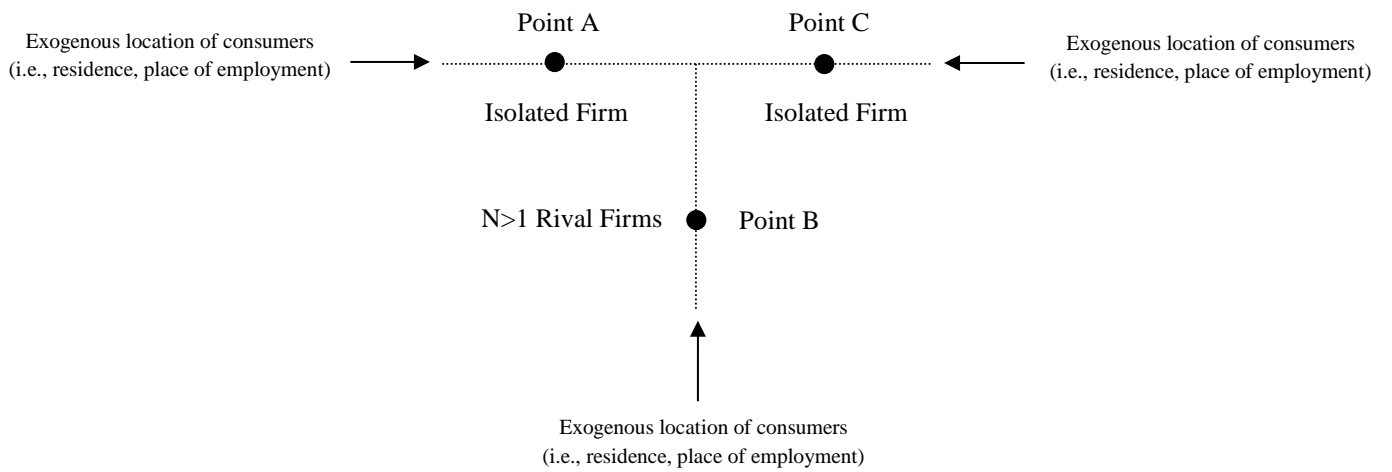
Point A

Point C

Exogenous location of consumers (i.e., residence, place of employment)

Exogenous location of consumers (i.e., residence, place of employment)

Isolated Firm

Isolated Firm

N>1 Rival Firms

Point B

Exogenous location of consumers (i.e., residence, place of employment)